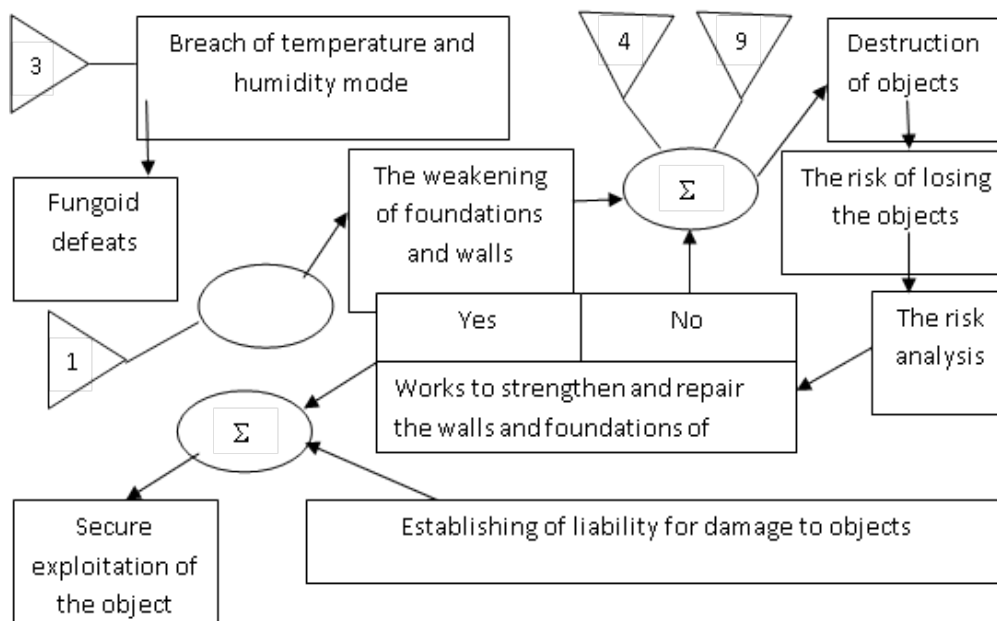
3

Breach of temperature and humidity mode

4

9

Destruction of objects

Fungoid defeats

The weakening of foundations and walls

$\Sigma$

The risk of losing the objects

1

Yes

No

The risk analysis

Works to strengthen and repair the walls and foundations of

$\Sigma$

Secure exploitation of the object

Establishing of liability for damage to objects